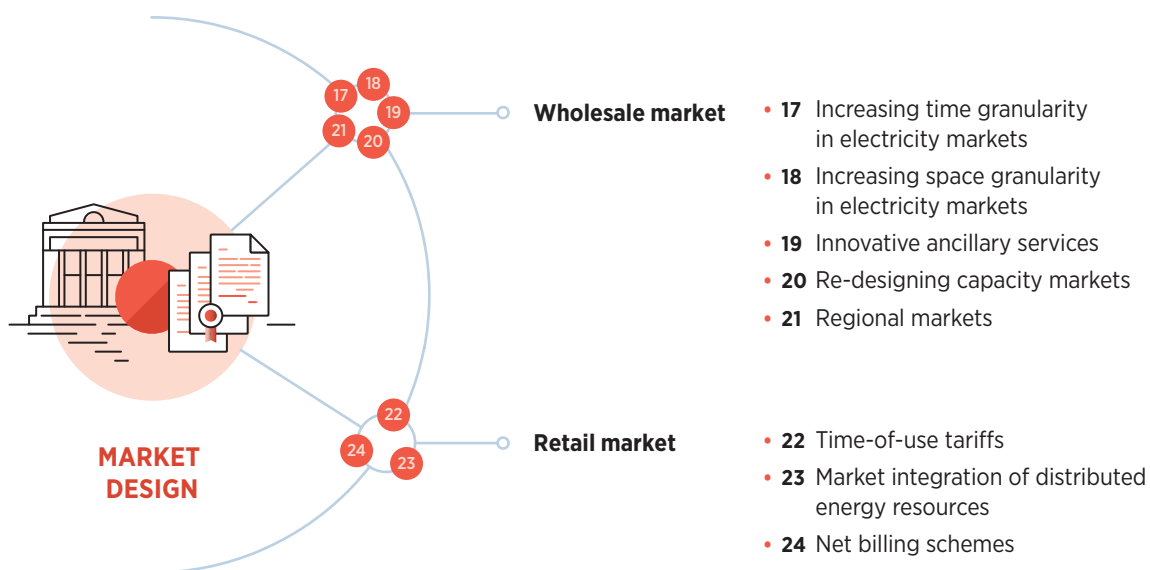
17 18 19 21 20

Wholesale market

- **17** Increasing time granularity in electricity markets
- **18** Increasing space granularity in electricity markets
- **19** Innovative ancillary services
- **20** Re-designing capacity markets
- **21** Regional markets

MARKET DESIGN

22 24 23

Retail market

- **22** Time-of-use tariffs
- **23** Market integration of distributed energy resources
- **24** Net billing schemes